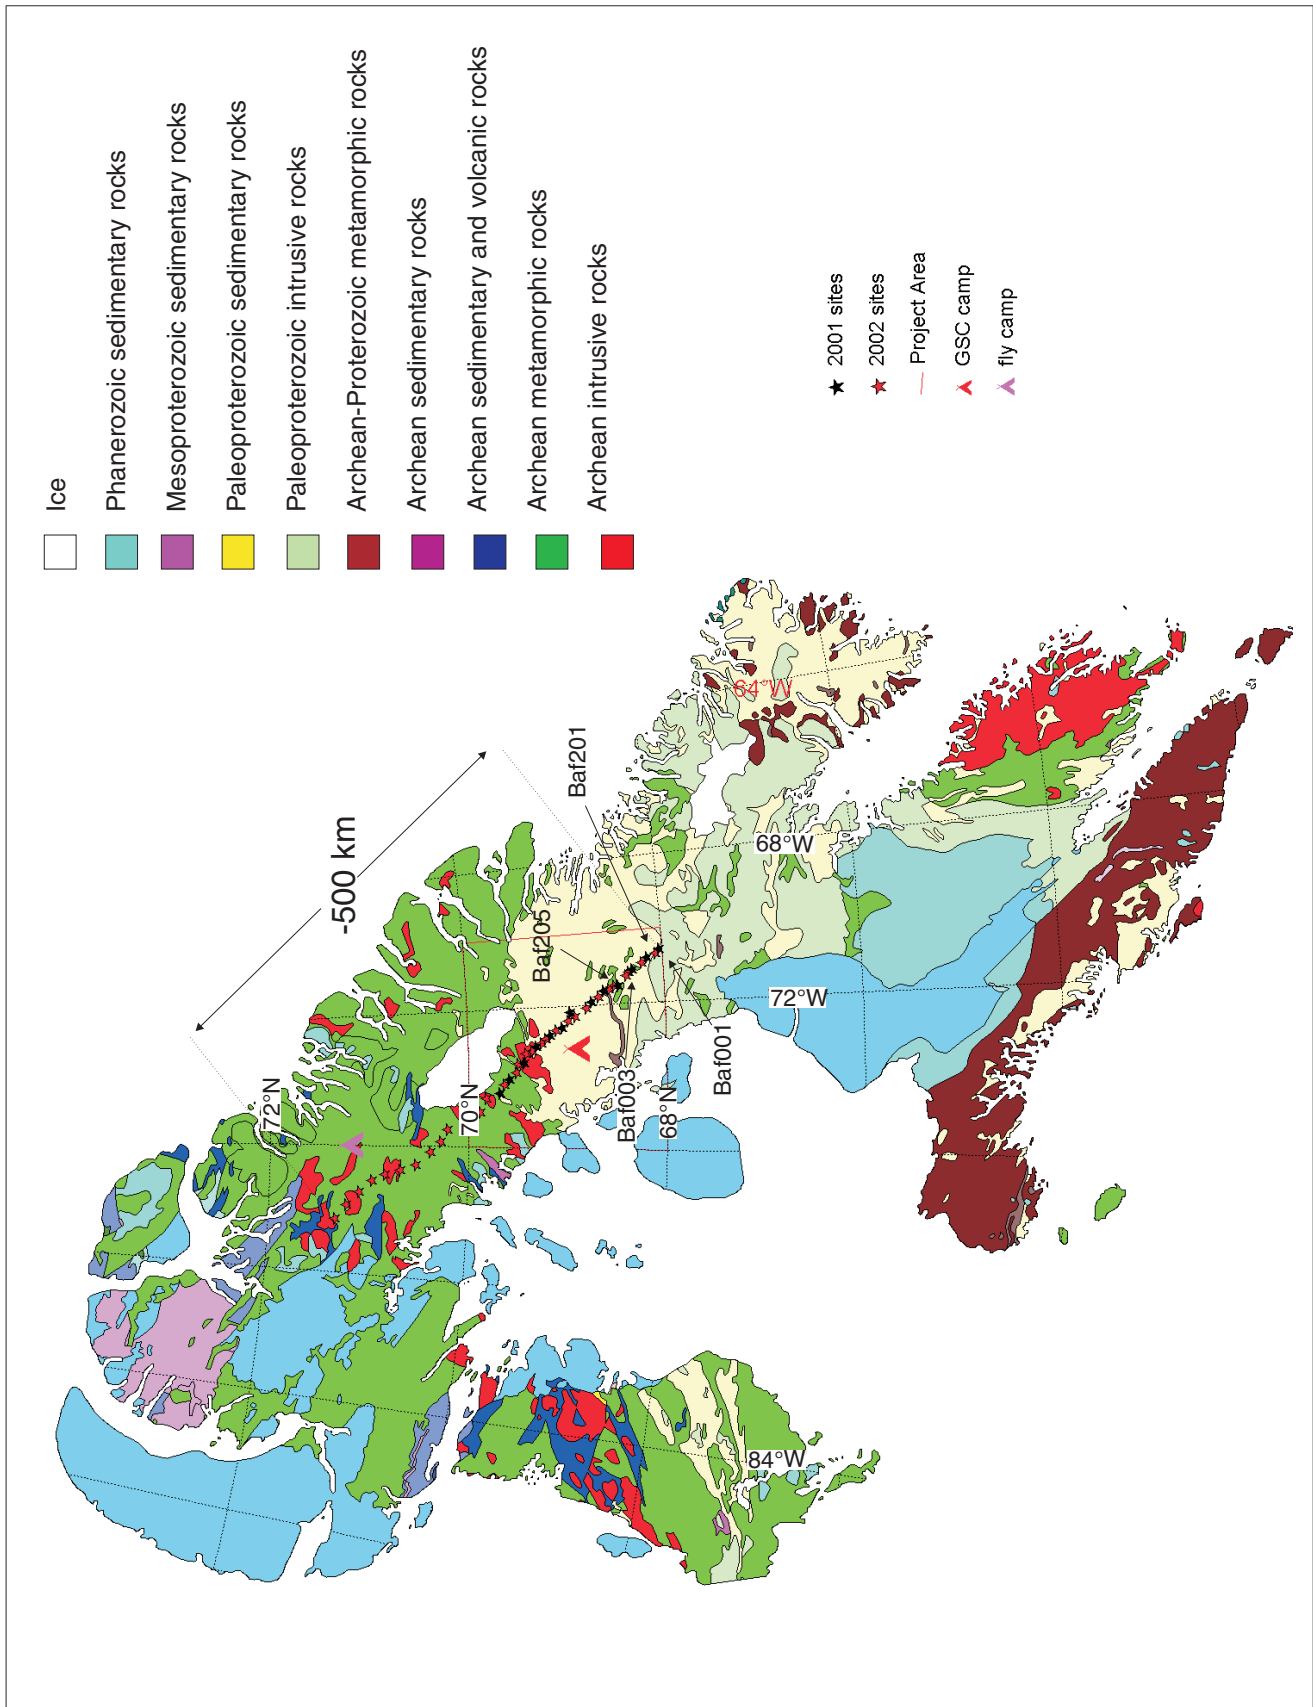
Ice
Phanerozoic sedimentary rocks
Mesoproterozoic sedimentary rocks
Paleoproterozoic sedimentary rocks
Paleoproterozoic intrusive rocks
Archean-Proterozoic metamorphic rocks
Archean sedimentary rocks
Archean sedimentary and volcanic rocks
Archean metamorphic rocks
Archean intrusive rocks

2001 sites
2002 sites
Project Area
GSC camp
fly camp

-500 km
Baf201
Baf205
Baf003
Baf001
64°W
68°W
72°W
84°W
72°N
70°N
68°N